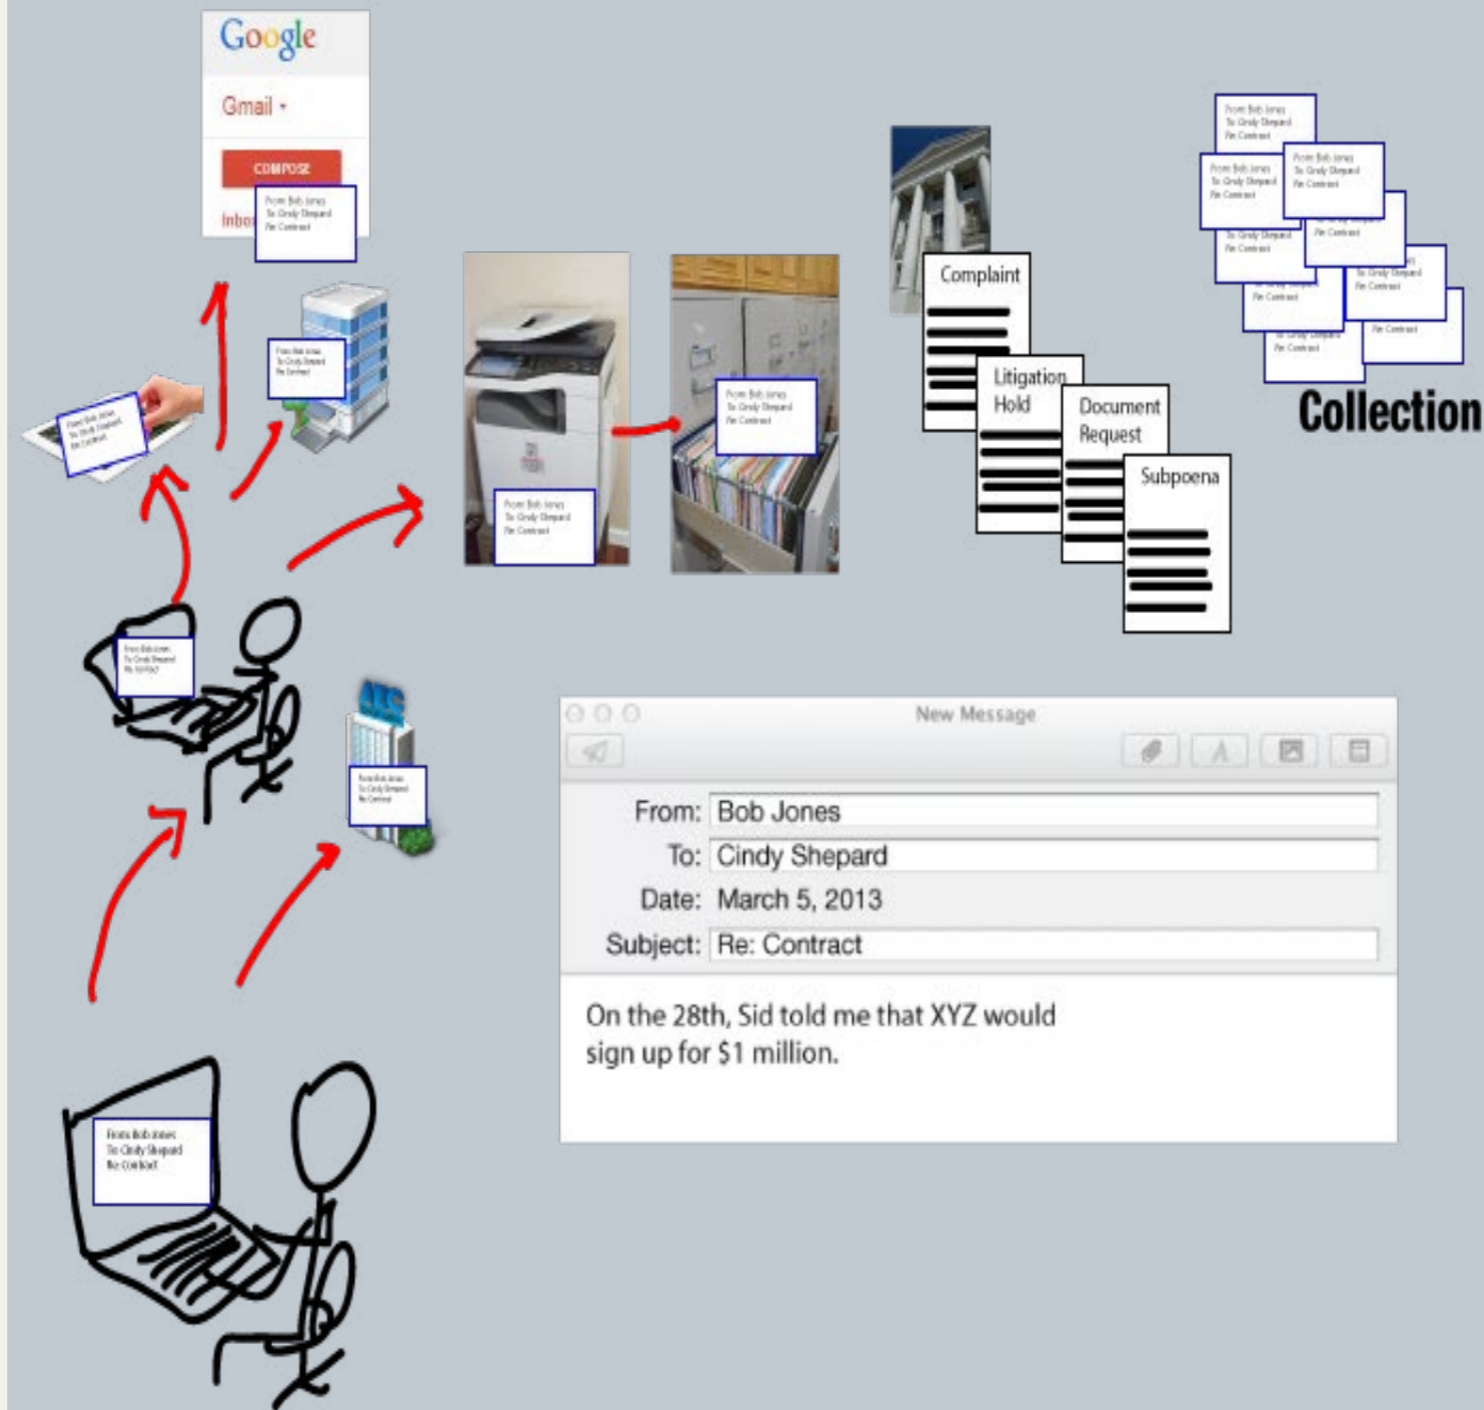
Google
Gmail
COMPOSE
Inbox
From Bob Jones
To Cindy Shepard
Re Contract

From Bob Jones
To Cindy Shepard
Re Contract

From Bob Jones
To Cindy Shepard
Re Contract

From Bob Jones
To Cindy Shepard
Re Contract

From Bob Jones
To Cindy Shepard
Re Contract

Complaint
Litigation Hold
Document Request
Subpoena

From Bob Jones
To Cindy Shepard
Re Contract

Collection

From Bob Jones
To Cindy Shepard
Re Contract

AES
From Bob Jones
To Cindy Shepard
Re Contract

New Message
From: Bob Jones
To: Cindy Shepard
Date: March 5, 2013
Subject: Re: Contract

On the 28th, Sid told me that XYZ would sign up for $1 million.

From Bob Jones
To Cindy Shepard
Re Contract